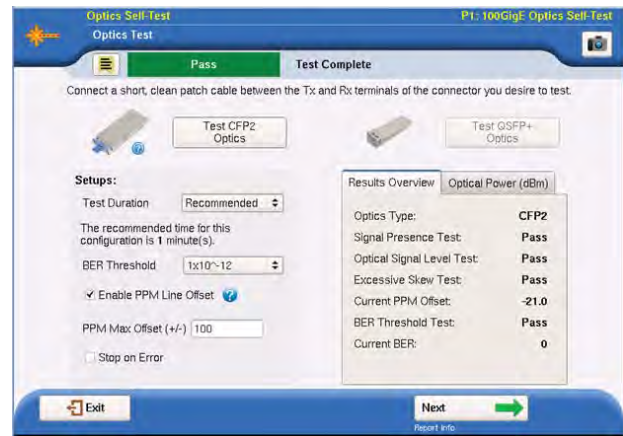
Optics Self-Test
P1: 100GigE Optics Self-Test
Optics Test

Pass
Test Complete

Connect a short, clean patch cable between the Tx and Rx terminals of the connector you desire to test.

Test CFP2 Optics
Test QSFP+ Optics

Setups:
Test Duration Recommended
The recommended time for this configuration is 1 minute(s).
BER Threshold 1x10^-12
✓ Enable PPM Line Offset
PPM Max Offset (+/-) 100
Stop on Error

Results Overview
Optical Power (dBm)

| | |
|---|---|
| Optics Type: | CFP2 |
| Signal Presence Test: | Pass |
| Optical Signal Level Test: | Pass |
| Excessive Skew Test: | Pass |
| Current PPM Offset: | -21.0 |
| BER Threshold Test: | Pass |
| Current BER: | 0 |

Exit
Next
Report Info